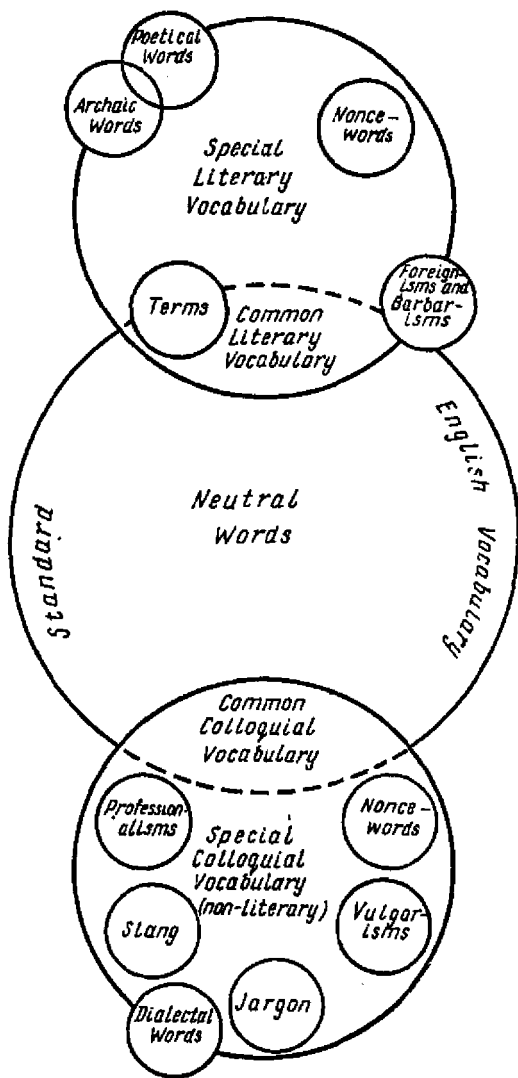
Poetical Words

Archaic Words

Nonce-words

Special Literary Vocabulary

Terms

Common Literary Vocabulary

Foreignisms and Barbarisms

Standard

Neutral Words

English Vocabulary

Common Colloquial Vocabulary

Professionalisms

Nonce-words

Special Colloquial Vocabulary (non-literary)

Slang

Vulgarisms

Jargon

Dialectal Words